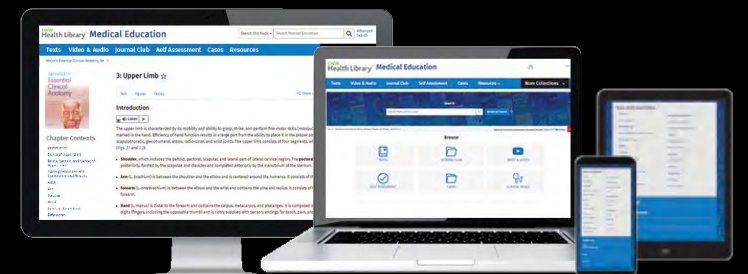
Health Library Medical Education

Search this book | Search Medical Education

Advanced Search

Texts Video & Audio Journal Club Self Assessment Cases Resources

Essential Clinical Anatomy

Chapter Contents

3: Upper Limb

Text Figures Tables

Introduction

The upper limb is characterized by its mobility and ability to grasp, strike, and perform fine motor skills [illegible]

Shoulder, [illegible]

Arm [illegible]

Forearm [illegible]

Hand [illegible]

Health Library Medical Education

Texts Video & Audio Journal Club Self Assessment Cases Resources

More Collections

Search

Browse

TEXTS

JOURNAL CLUB

VIDEO & AUDIO

SELF ASSESSMENT

CASES

CLINICAL SKILLS